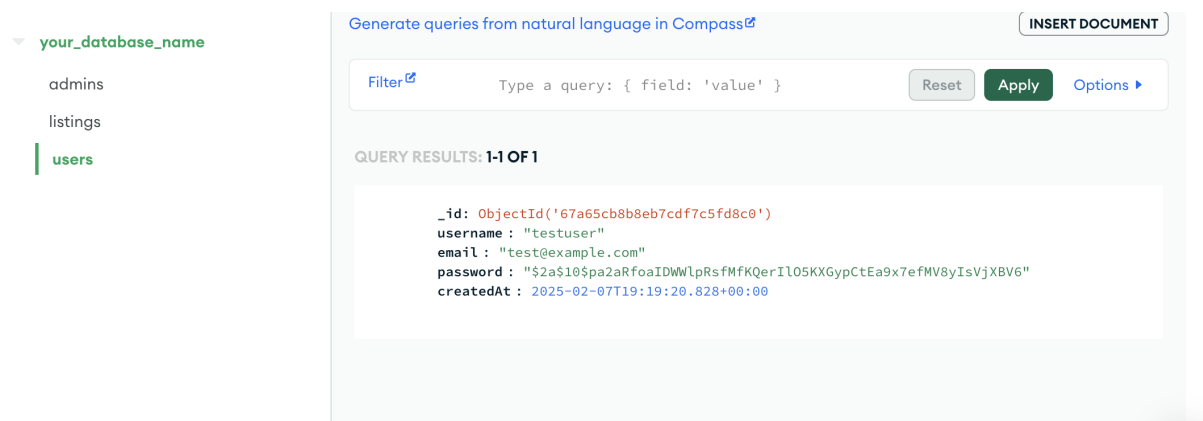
your_database_name

admins

listings

users

Generate queries from natural language in Compass

INSERT DOCUMENT

Filter

Type a query: { field: 'value' }

Reset

Apply

Options

QUERY RESULTS: 1-1 OF 1

_id: ObjectId('67a65cb8b8eb7cdf7c5fd8c0')
username : "testuser"
email : "test@example.com"
password : "$2a$10$pa2aRfoaIDWWlpRsfMfKQerIl05KXGypCtEa9x7efMV8yIsVjXBV6"
createdAt : 2025-02-07T19:19:20.828+00:00